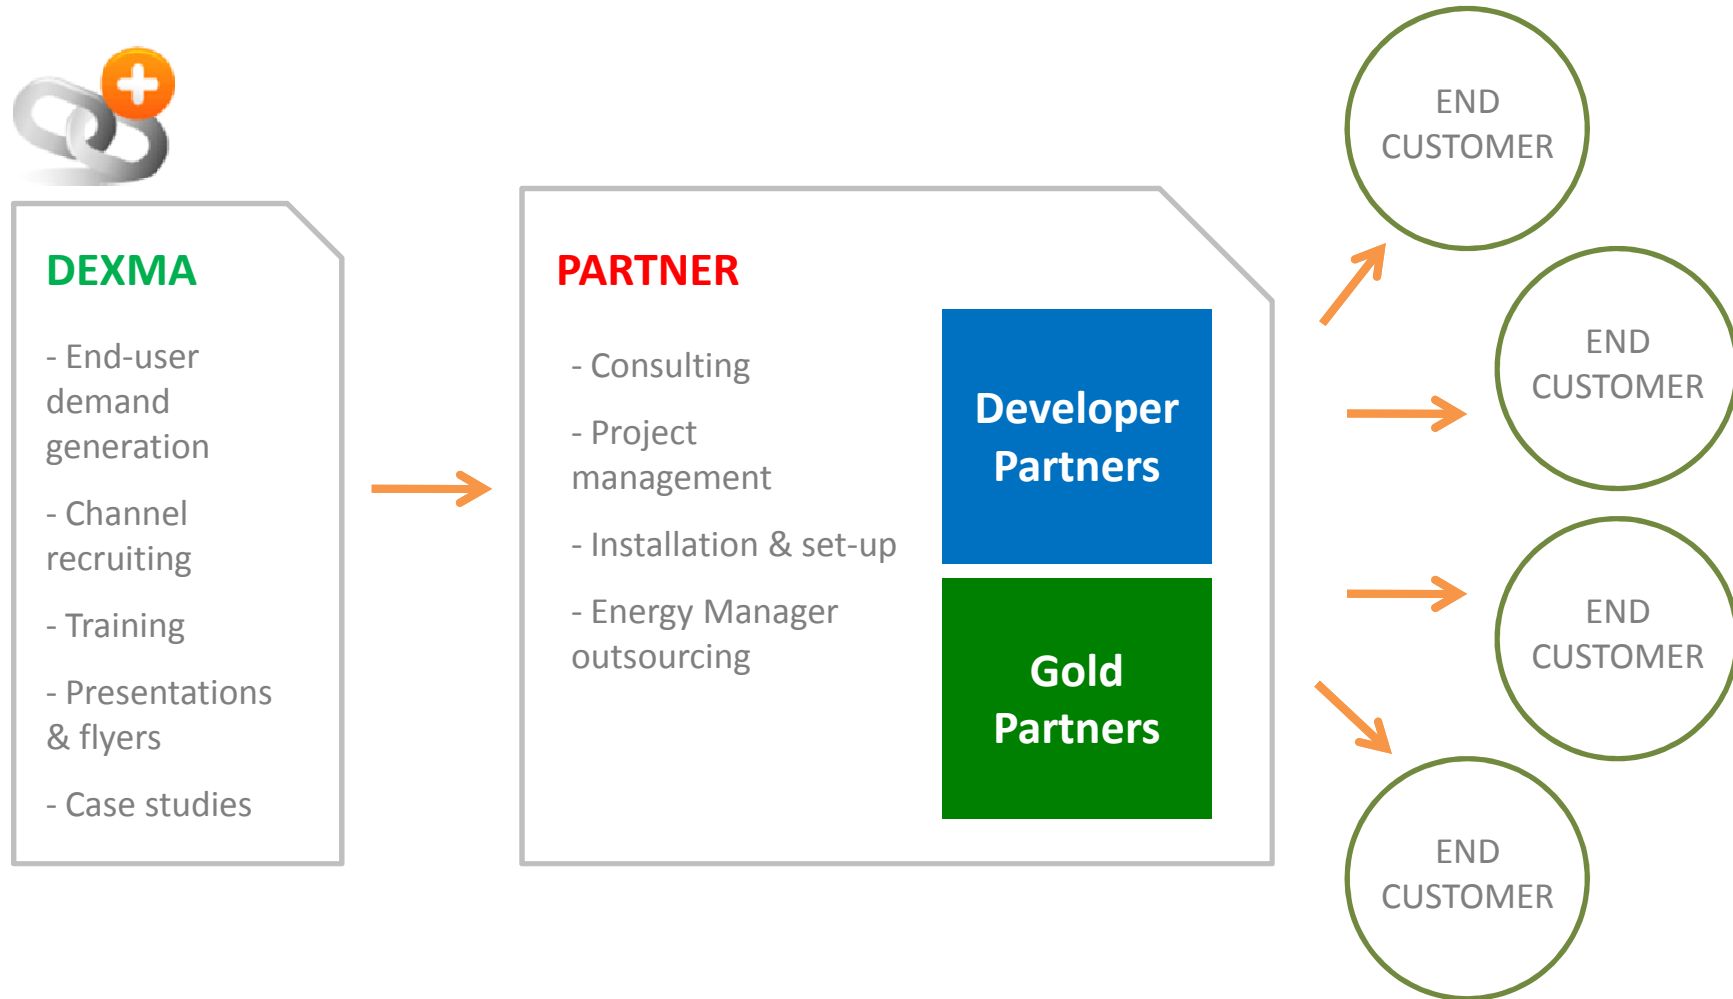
DEXMA

- End-user demand generation

- Channel recruiting

- Training

- Presentations & flyers

- Case studies

PARTNER

- Consulting

- Project management

- Installation & set-up

- Energy Manager outsourcing

Developer Partners

Gold Partners

END CUSTOMER

END CUSTOMER

END CUSTOMER

END CUSTOMER